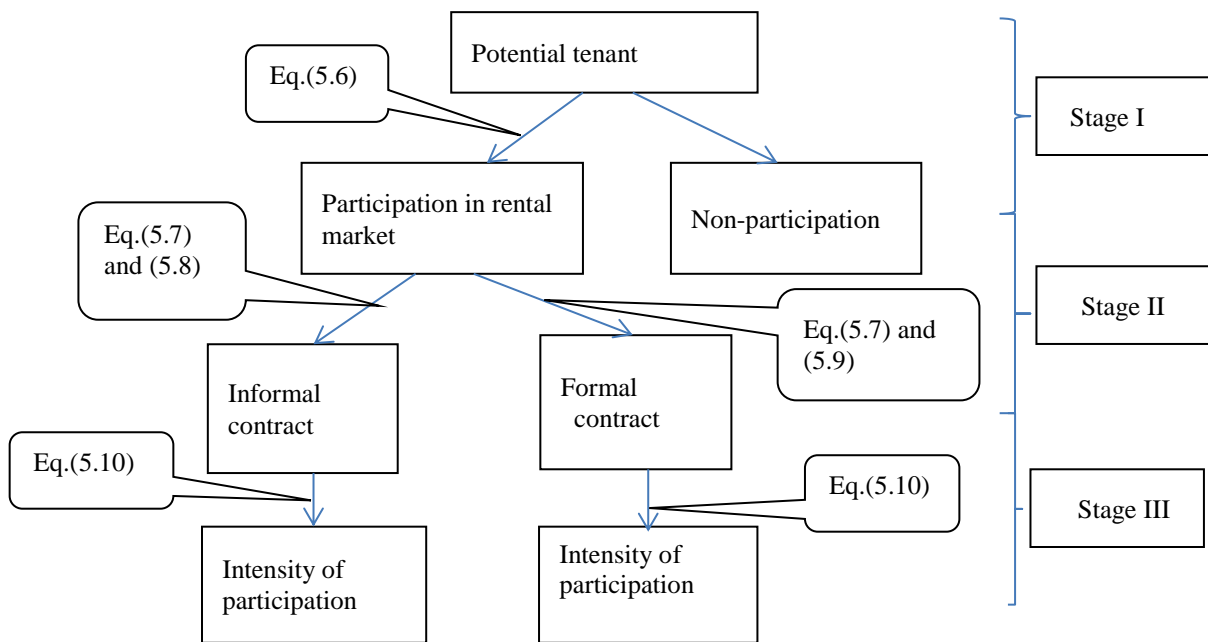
Potential tenant

Eq.(5.6)

Stage I

Participation in rental market

Non-participation

Eq.(5.7) and (5.8)

Stage II

Eq.(5.7) and (5.9)

Informal contract

Formal contract

Eq.(5.10)

Eq.(5.10)

Stage III

Intensity of participation

Intensity of participation